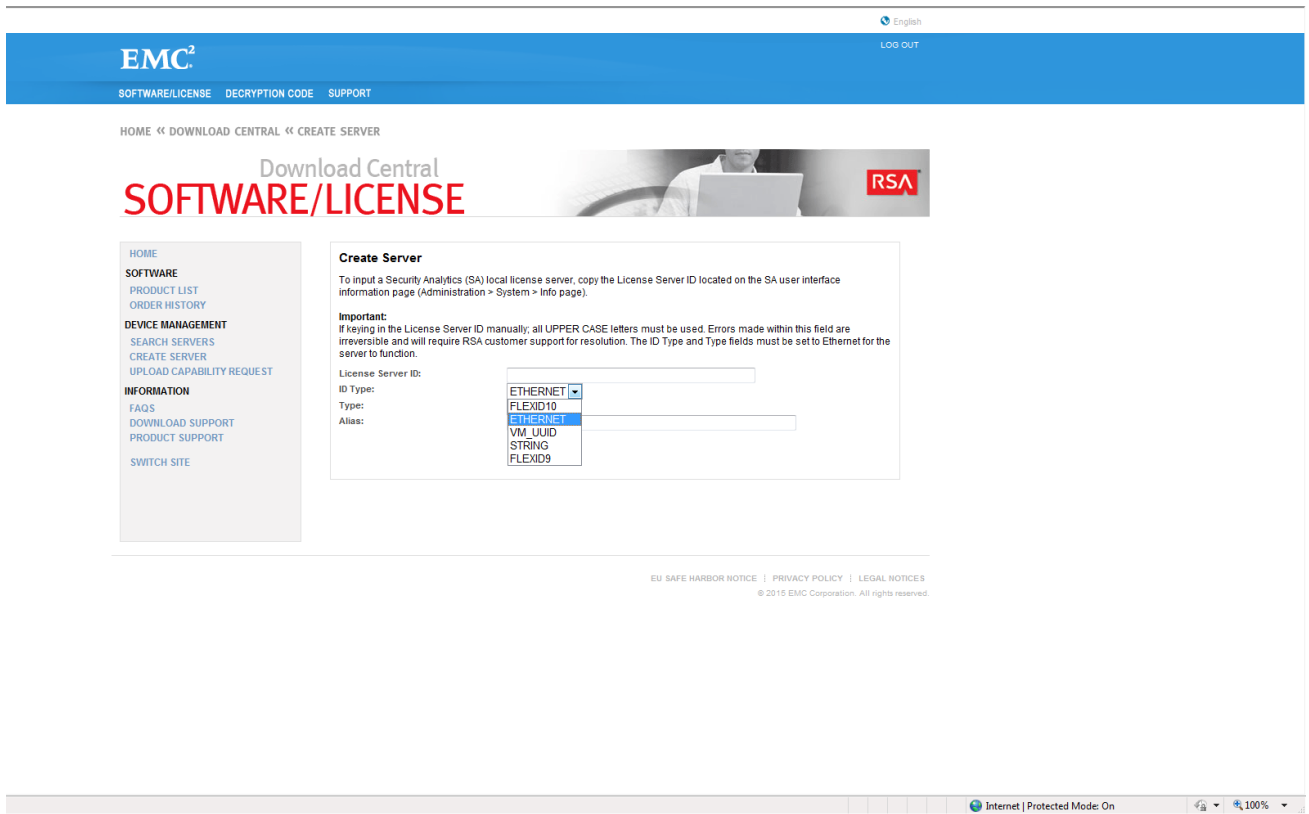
English

LOG OUT

$EMC^2$

SOFTWARE/LICENSE DECRYPTION CODE SUPPORT

HOME « DOWNLOAD CENTRAL « CREATE SERVER

Download Central
SOFTWARE/LICENSE

RSA

HOME
SOFTWARE
PRODUCT LIST
ORDER HISTORY
DEVICE MANAGEMENT
SEARCH SERVERS
CREATE SERVER
UPLOAD CAPABILITY REQUEST
INFORMATION
FAQS
DOWNLOAD SUPPORT
PRODUCT SUPPORT
SWITCH SITE

Create Server

To input a Security Analytics (SA) local license server, copy the License Server ID located on the SA user interface information page (Administration > System > Info page).

Important:
If keying in the License Server ID manually; all UPPER CASE letters must be used. Errors made within this field are irreversible and will require RSA customer support for resolution. The ID Type and Type fields must be set to Ethernet for the server to function.

License Server ID:
ID Type: ETHERNET
Type:
Alias:

FLEXID10
ETHERNET
VM_UUID
STRING
FLEXID9

EU SAFE HARBOR NOTICE | PRIVACY POLICY | LEGAL NOTICES
© 2015 EMC Corporation. All rights reserved.

Internet | Protected Mode: On
100%